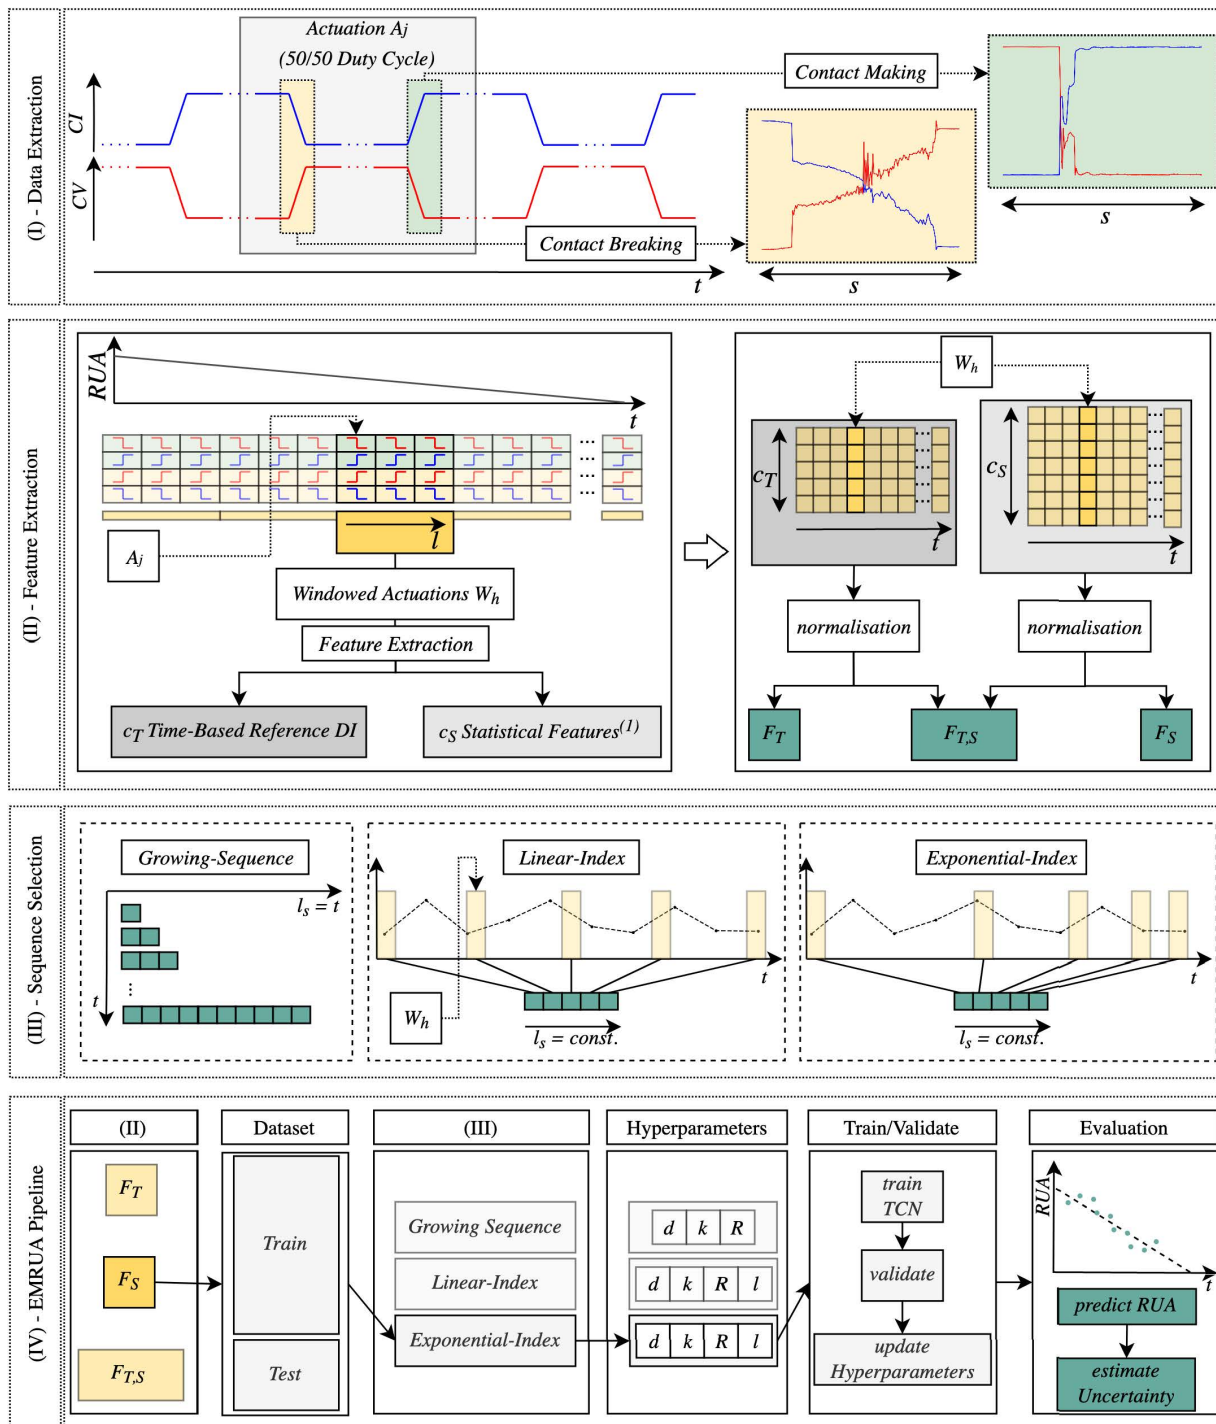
(I) - Data Extraction

Actuation Aj
(50/50 Duty Cycle)

Contact Making

CI

CV

Contact Breaking

t

s

s

(II) - Feature Extraction

RUA

t

$A_j$

$l$

Windowed Actuations $W_h$

Feature Extraction

$c_T$ Time-Based Reference DI

$c_S$ Statistical Features$^{(1)}$

$W_h$

$c_T$

$t$

$c_S$

$t$

normalisation

normalisation

$F_T$

$F_{T,S}$

$F_S$

(III) - Sequence Selection

Growing-Sequence

$l_s = t$

t

Linear-Index

t

$W_h$

$l_s = const.$

Exponential-Index

t

$l_s = const.$

(IV) - EMRUA Pipeline

(II)

$F_T$

$F_S$

$F_{T,S}$

Dataset

Train

Test

(III)

Growing Sequence

Linear-Index

Exponential-Index

Hyperparameters

| d | k | R |
|---|---|---|

| d | k | R | l |
|---|---|---|---|

| d | k | R | l |
|---|---|---|---|

Train/Validate

train TCN

validate

update Hyperparameters

Evaluation

RUA

t

predict RUA

estimate Uncertainty